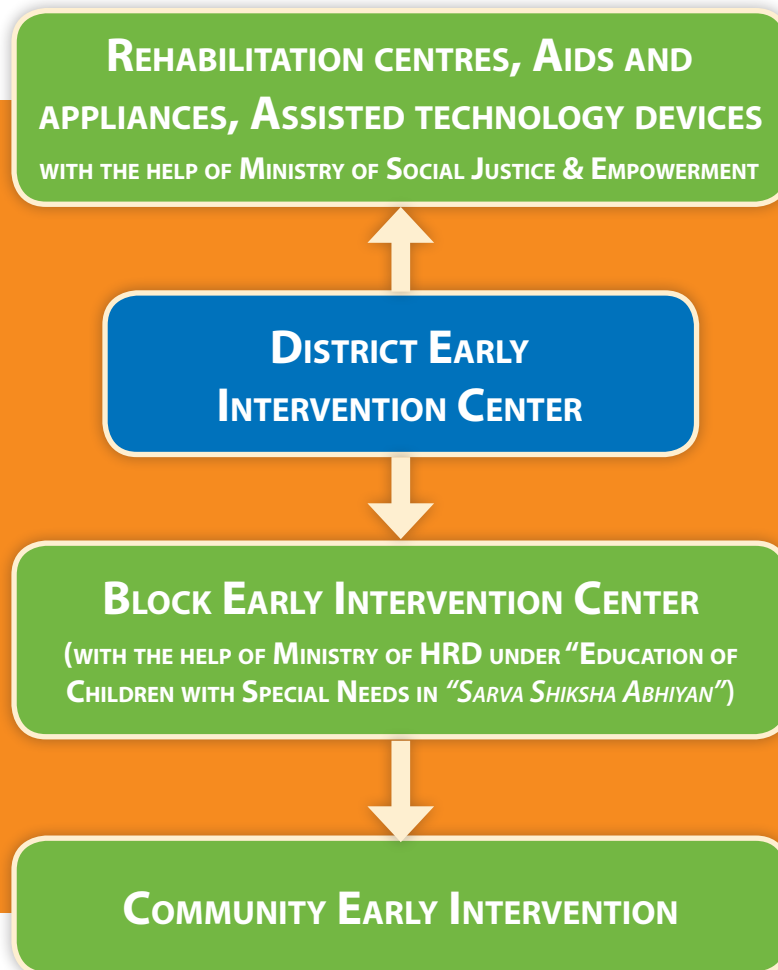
Rehabilitation centres, Aids and appliances, Assisted technology devices
with the help of Ministry of Social Justice & Empowerment

District Early Intervention Center

Block Early Intervention Center
(with the help of Ministry of HRD under "Education of Children with Special Needs in "Sarva Shiksha Abhiyan")

Community Early Intervention